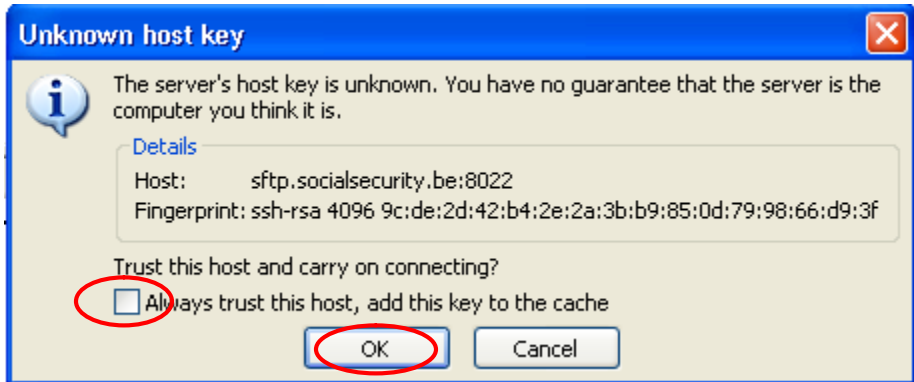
Unknown host key

The server's host key is unknown. You have no guarantee that the server is the computer you think it is.

Details

Host: sftp.socialsecurity.be:8022

Fingerprint: ssh-rsa 4096 9c:de:2d:42:b4:2e:2a:3b:b9:85:0d:79:98:66:d9:3f

Trust this host and carry on connecting?

Always trust this host, add this key to the cache

OK

Cancel